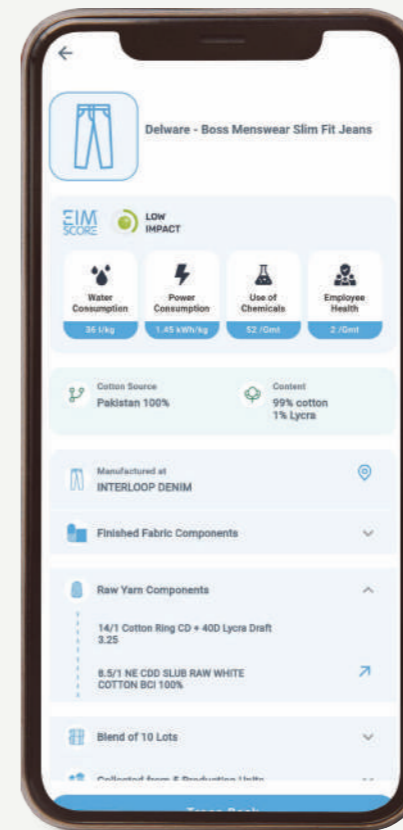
Delware - Boss Menswear Slim Fit Jeans

EIM SCORE

LOW IMPACT

Water Consumption
36 l/kg

Power Consumption
1.45 kWh/kg

Use of Chemicals
52 /Gmt

Employee Health
2 /Gmt

Cotton Source
Pakistan 100%

Content
99% cotton
1% Lycra

Manufactured at
INTERLOOP DENIM

Finished Fabric Components

Raw Yarn Components

14/1 Cotton Ring CD + 40D Lycra Draft 3.25

8.5/1 NE CDD SLUB RAW WHITE COTTON BCI 100%

Blend of 10 Lots

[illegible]

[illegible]